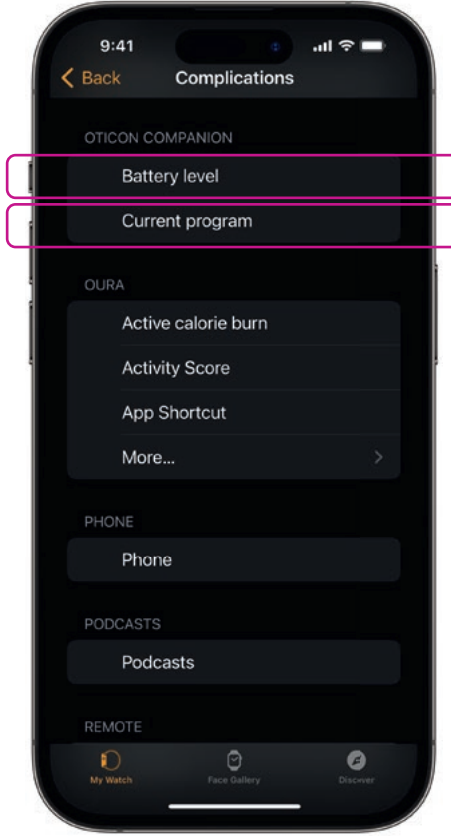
9:41

Back

Complications

OTICON COMPANION

Battery level

Current program

OURA

Active calorie burn

Activity Score

App Shortcut

More...

PHONE

Phone

PODCASTS

Podcasts

REMOTE

My Watch

Face Gallery

Discover